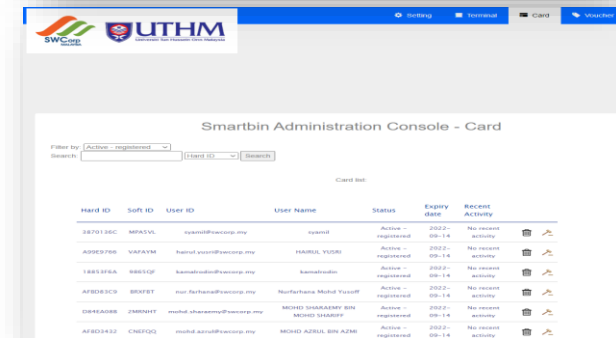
SWCorp

UTHM
Universiti Tun Hussein Onn Malaysia

Setting Terminal Card Voucher

Smartbin Administration Console - Card

Filter by: Active - registered
Search: Hard ID Search

Card list:

| Hard ID | Soft ID | User ID | User Name | Status | Expiry date | Recent Activity | | |
|---|---|---|---|---|---|---|---|---|
| 3870136C | MPASVL | syamil@swcorp.my | syamil | Active - registered | 2022-09-14 | No recent activity | | |
| A99E9786 | VAFAYM | hairul.yusri@swcorp.my | HAIRUL YUSRI | Active - registered | 2022-09-14 | No recent activity | | |
| 18853F6A | 98ESQF | kamalrodin@swcorp.my | kamalrodin | Active - registered | 2022-09-14 | No recent activity | | |
| AF8D83C9 | BRXFRT | nur.farhana@swcorp.my | Nurfarhana Mohd Yusoff | Active - registered | 2022-09-14 | No recent activity | | |
| D846A088 | 2MRNHT | mohd.sharaemy@swcorp.my | MOHD SHARAEMY BIN MOHD SHARIFF | Active - registered | 2022-09-14 | No recent activity | | |
| AF8D3432 | CNEFQQ | mohd.azrul@swcorp.my | MOHD AZRUL BIN AZMI | Active - registered | 2022-09-14 | No recent activity | | |